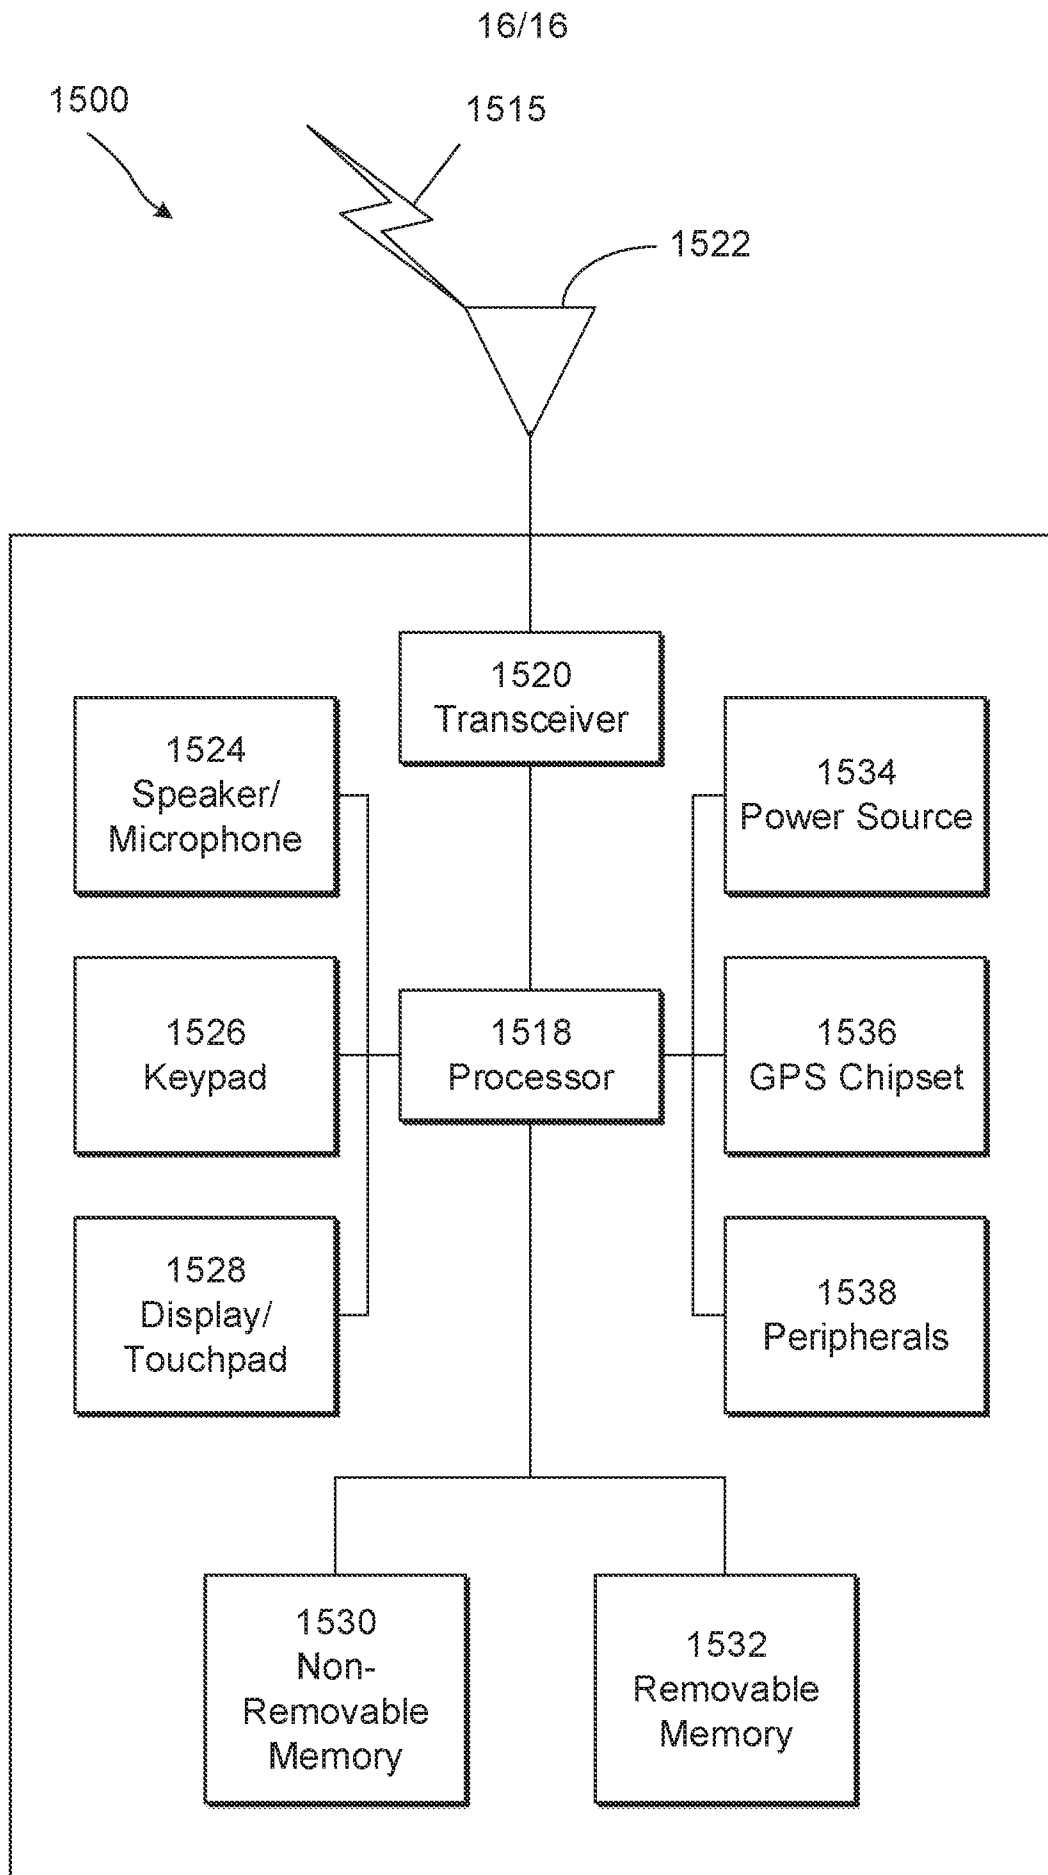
16/16

1500

1515

1522

1520
Transceiver

1524
Speaker/
Microphone

1534
Power Source

1526
Keypad

1518
Processor

1536
GPS Chipset

1528
Display/
Touchpad

1538
Peripherals

1530
Non-
Removable
Memory

1532
Removable
Memory